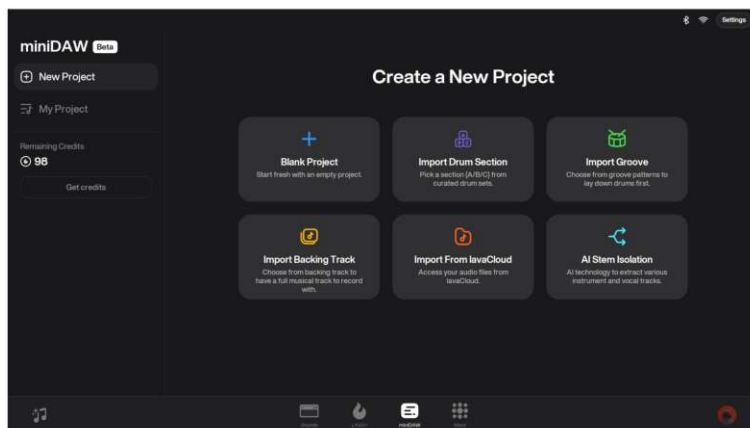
Settings

miniDAW Beta

New Project

My Project

Remaining Credits
98

Get credits

Create a New Project

Blank Project
Start fresh with an empty project.

Import Drum Section
Pick a section (A/B/C) from curated drum sets.

Import Groove
Choose from groove patterns to lay down drums first.

Import Backing Track
Choose from backing track to have a full musical track to record with.

Import From lavaCloud
Access your audio files from lavaCloud.

AI Stem Isolation
AI technology to extract various instrument and vocal tracks.

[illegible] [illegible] miniDAW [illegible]